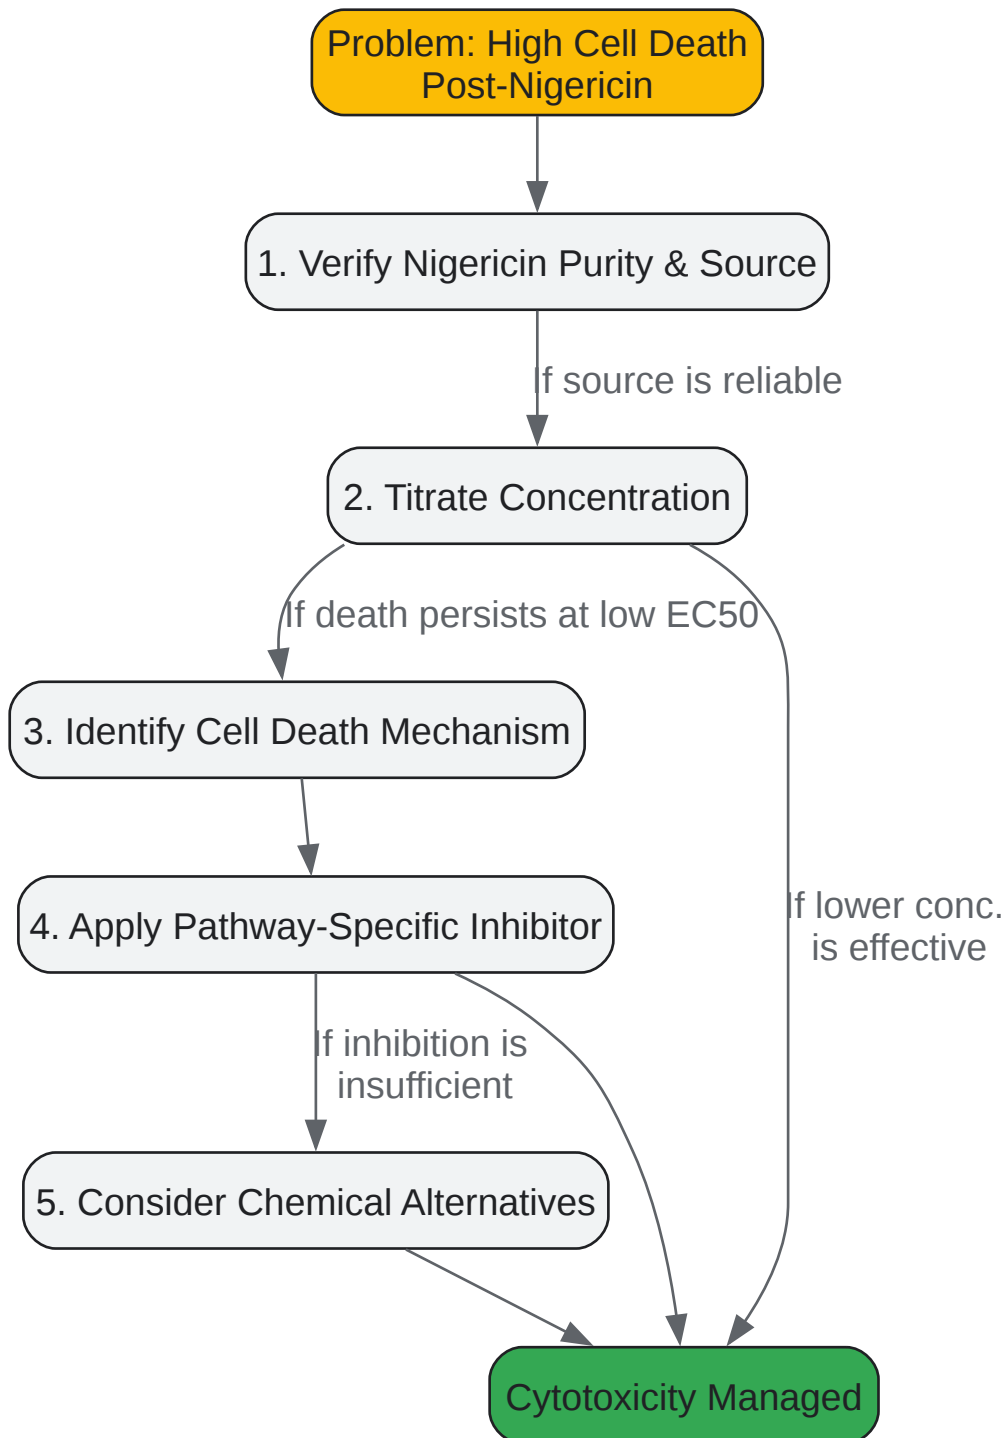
Problem: High Cell Death Post-Nigericin

1. Verify Nigericin Purity & Source

If source is reliable

2. Titrate Concentration

If death persists at low EC50

If lower conc. is effective

3. Identify Cell Death Mechanism

4. Apply Pathway-Specific Inhibitor

If inhibition is insufficient

5. Consider Chemical Alternatives

Cytotoxicity Managed